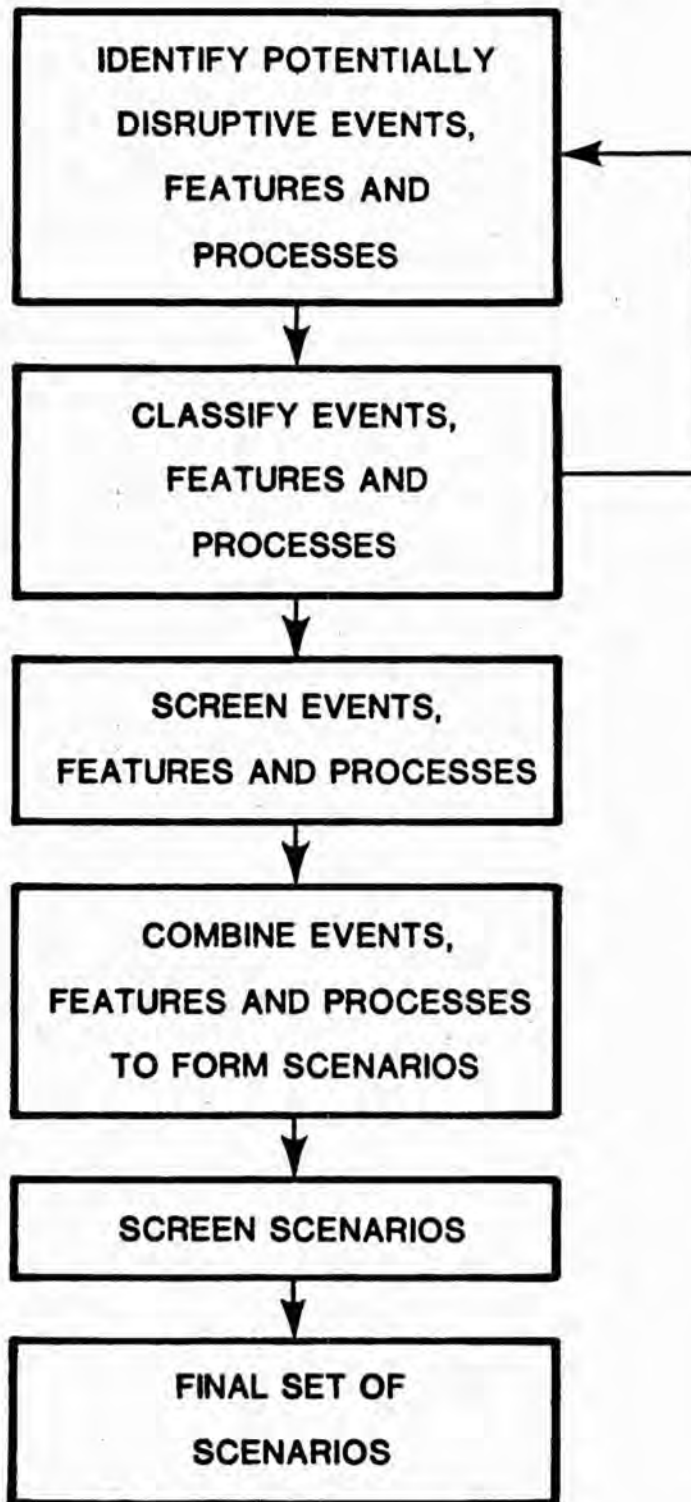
IDENTIFY POTENTIALLY DISRUPTIVE EVENTS, FEATURES AND PROCESSES

CLASSIFY EVENTS, FEATURES AND PROCESSES

SCREEN EVENTS, FEATURES AND PROCESSES

COMBINE EVENTS, FEATURES AND PROCESSES TO FORM SCENARIOS

SCREEN SCENARIOS

FINAL SET OF SCENARIOS